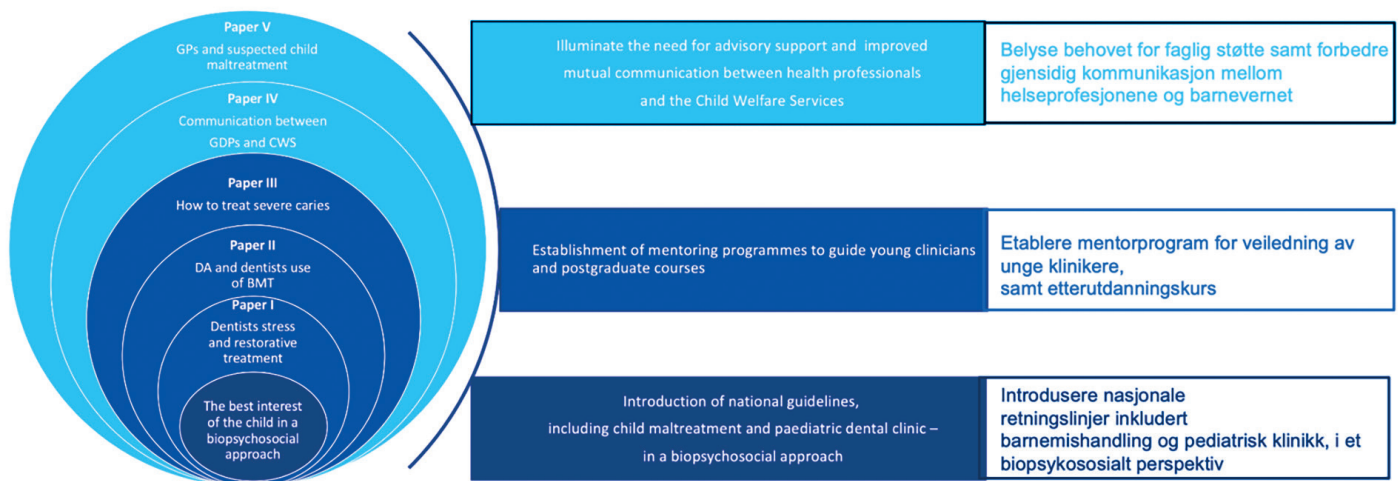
Paper V
GPs and suspected child maltreatment

Paper IV
Communication between GDPs and CWS

Paper III
How to treat severe caries

Paper II
DA and dentists use of BMT

Paper I
Dentists stress and restorative treatment

The best interest of the child in a biopsychosocial approach

Illuminate the need for advisory support and improved mutual communication between health professionals and the Child Welfare Services

Belyse behovet for faglig støtte samt forbedre gjensidig kommunikasjon mellom helseprofesjonene og barnevernet

Establishment of mentoring programmes to guide young clinicians and postgraduate courses

Etablere mentorprogram for veiledning av unge klinikere, samt etterutdanningskurs

Introduction of national guidelines, including child maltreatment and paediatric dental clinic – in a biopsychosocial approach

Introdusere nasjonale retningslinjer inkludert barnemishandling og pediatrisk klinikk, i et biopsykososialt perspektiv